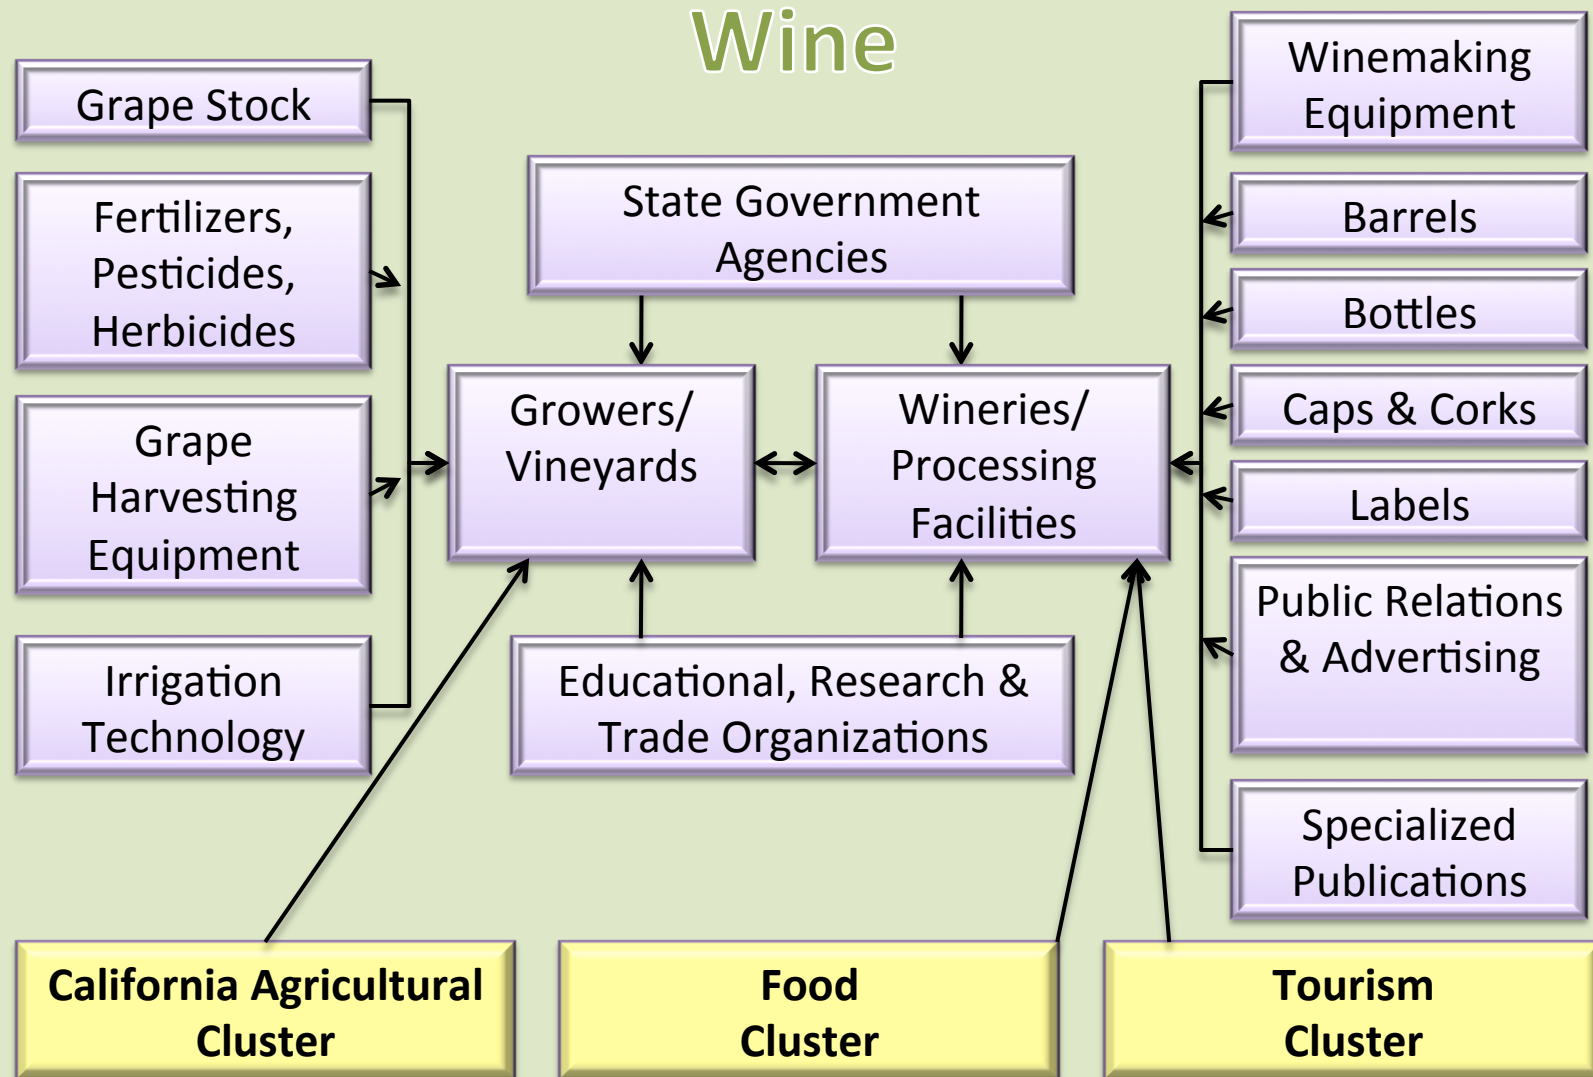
Wine

Grape Stock

Fertilizers, Pesticides, Herbicides

Grape Harvesting Equipment

Irrigation Technology

State Government Agencies

Growers/ Vineyards

Wineries/ Processing Facilities

Educational, Research & Trade Organizations

Winemaking Equipment

Barrels

Bottles

Caps & Corks

Labels

Public Relations & Advertising

Specialized Publications

California Agricultural Cluster

Food Cluster

Tourism Cluster